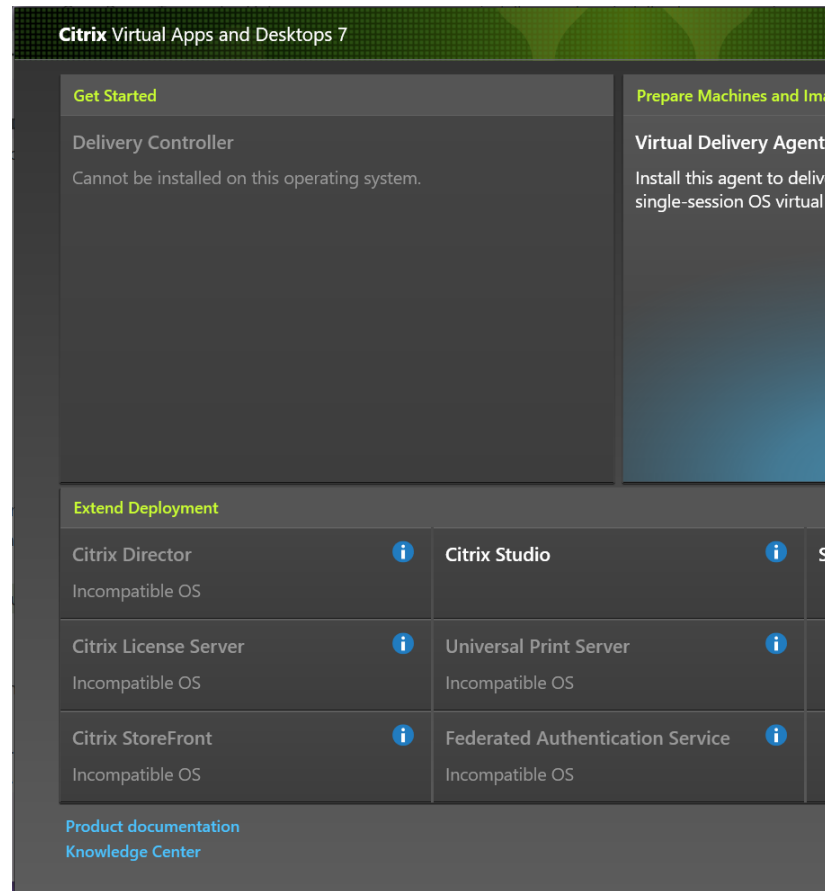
Citrix Virtual Apps and Desktops 7

Get Started

Delivery Controller

Cannot be installed on this operating system.

Prepare Machines and Ima

Virtual Delivery Agent

Install this agent to deliv single-session OS virtual

Extend Deployment

Citrix Director

Incompatible OS

Citrix Studio

S

Citrix License Server

Incompatible OS

Universal Print Server

Incompatible OS

Citrix StoreFront

Incompatible OS

Federated Authentication Service

Incompatible OS

Product documentation
Knowledge Center